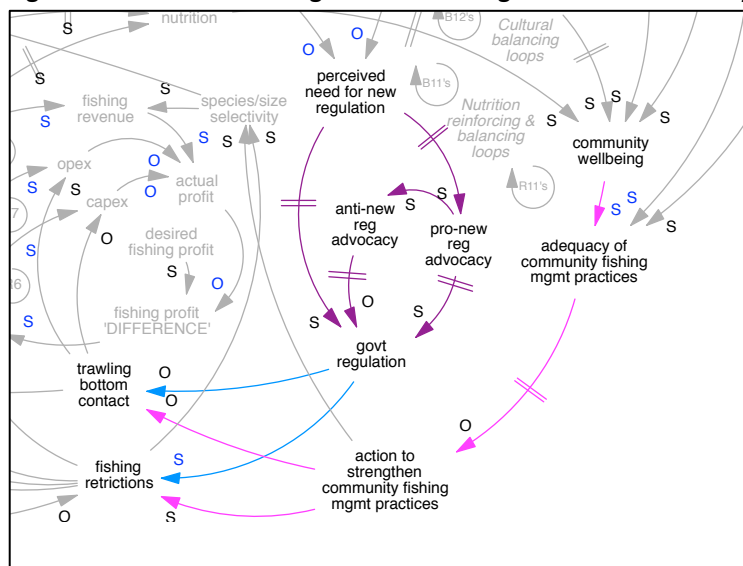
nutrition
S
S
O
O
B12's
Cultural balancing loops
perceived need for new regulation
fishing revenue
S
species/size selectivity
B11's
S
S
S
Nutrition reinforcing & balancing loops
S
S
S
S
community wellbeing
opex
O
actual profit
S
O
capex
S
R11's
S
anti-new reg advocacy
S
pro-new reg advocacy
S
S
S
O
desired fishing profit
adequacy of community fishing mgmt practices
S
S
O
fishing profit 'DIFFERENCE'
O
S
S
govt regulation
trawling bottom contact
O
O
O
action to strengthen community fishing mgmt practices
fishing retrictions
S
O
S